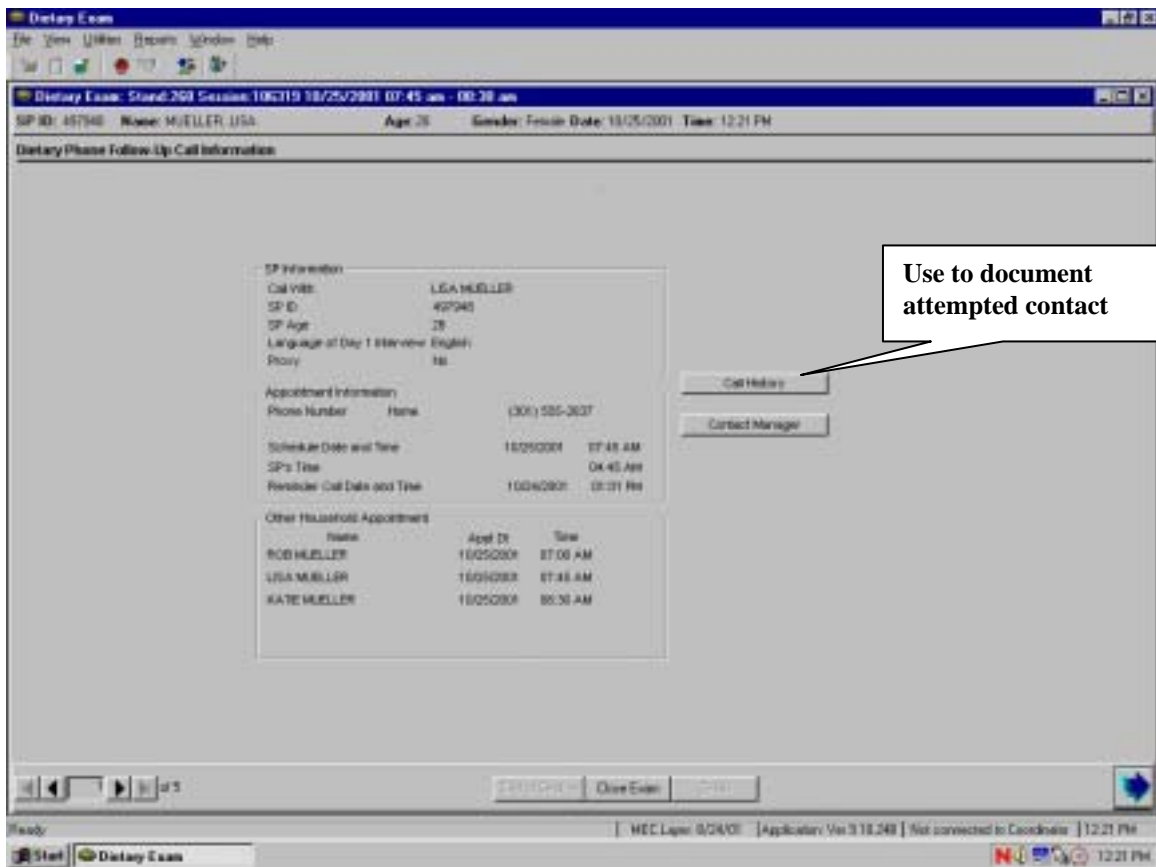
Dietary Exam

File View Utilities Reports Window Help

Dietary Exam: Stand 260 Session 106319 10/25/2001 07:45 am - 08:30 am

SP ID: 497946 Name: MUELLER, LISA Age: 28 Gender: Female Date: 10/25/2001 Time: 12:21 PM

Dietary Phone Follow-Up Call Information

SP Information

Call With: LISA MUELLER
SP ID: 497945
SP Age: 28
Language of Day 1 Interview: English
Proxy: No

Appointment Information

Phone Number Home (301) 555-2637

Schedule Date and Time 10/25/2001 07:45 AM
SP's Time 04:45 AM
Reminder Call Date and Time 10/24/2001 01:31 PM

Other Household Appointment

| Name | Appt Dt | Time |
|---|---|---|
| ROB MUELLER | 10/25/2001 | 07:00 AM |
| LISA MUELLER | 10/25/2001 | 07:45 AM |
| KATIE MUELLER | 10/25/2001 | 08:30 AM |

Use to document attempted contact

Call History

Contact Manager

of 5

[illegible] Close Exam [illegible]

Ready | MEC Layer 8/24/01 | Application Ver 3.18.248 | Not connected to Coordinator | 12:21 PM

Start Dietary Exam 12:21 PM